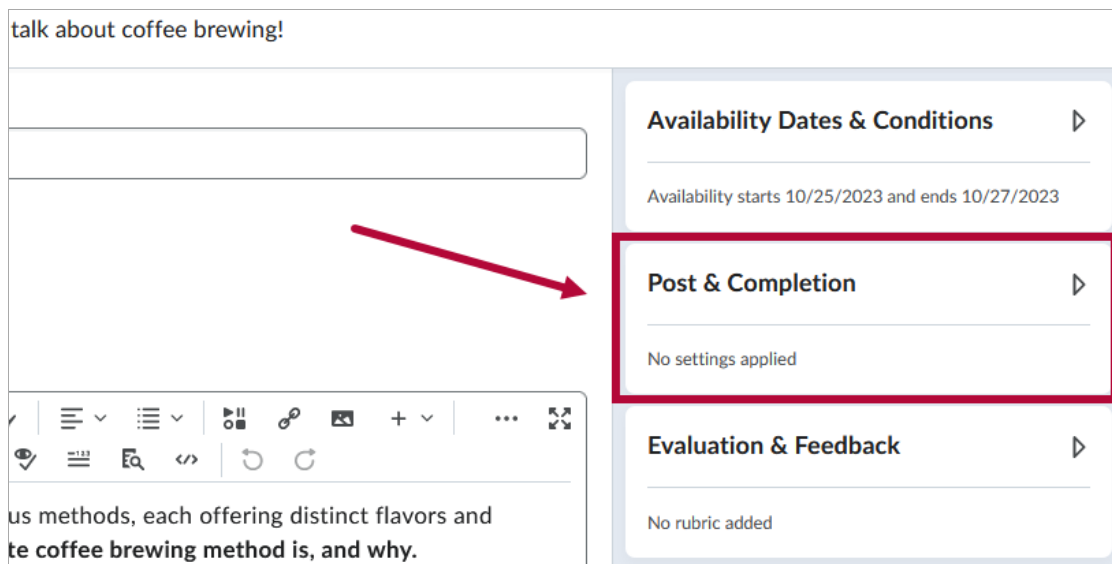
talk about coffee brewing!

us methods, each offering distinct flavors and
**te coffee brewing method is, and why.**

Availability Dates & Conditions

Availability starts 10/25/2023 and ends 10/27/2023

Post & Completion

No settings applied

Evaluation & Feedback

No rubric added